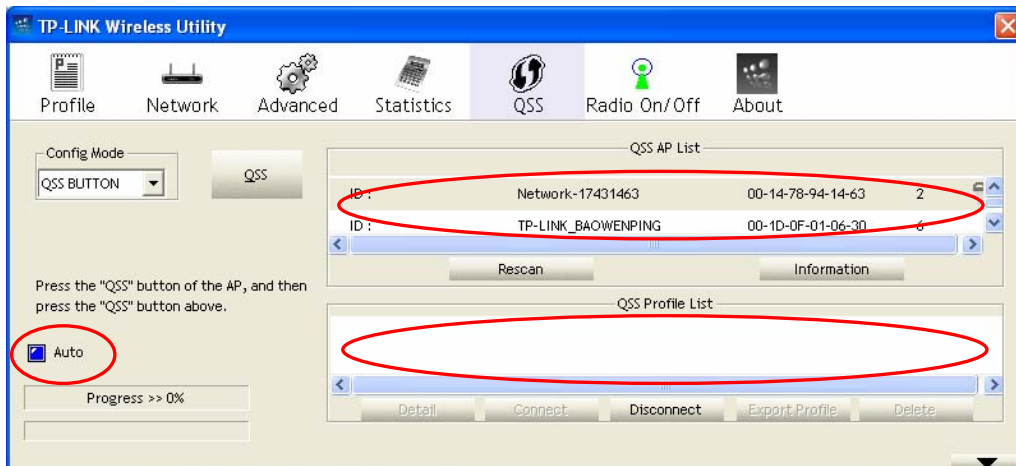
TP-LINK Wireless Utility

Profile
Network
Advanced
Statistics
QSS
Radio On/Off
About

Config Mode
QSS BUTTON
QSS

QSS AP List

| ID : | Network-17431463 | 00-14-78-94-14-63 | 2 |
|---|---|---|---|
| ID : | TP-LINK_BAOWENPING | 00-1D-0F-01-06-30 | 6 |

Rescan
Information

Press the "QSS" button of the AP, and then press the "QSS" button above.

QSS Profile List

Auto

Progress >> 0%

Detail
Connect
Disconnect
Export Profile
Delete